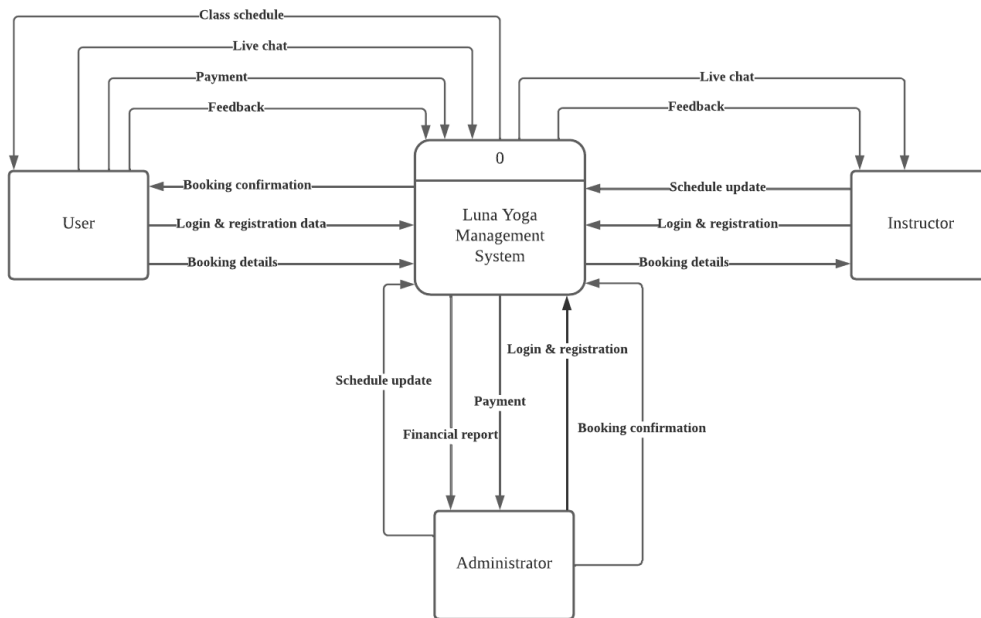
Class schedule
Live chat
Payment
Feedback
Live chat
Feedback
0
User
Booking confirmation
Login & registration data
Booking details
Luna Yoga Management System
Schedule update
Login & registration
Booking details
Instructor
Schedule update
Login & registration
Payment
Financial report
Booking confirmation
Administrator